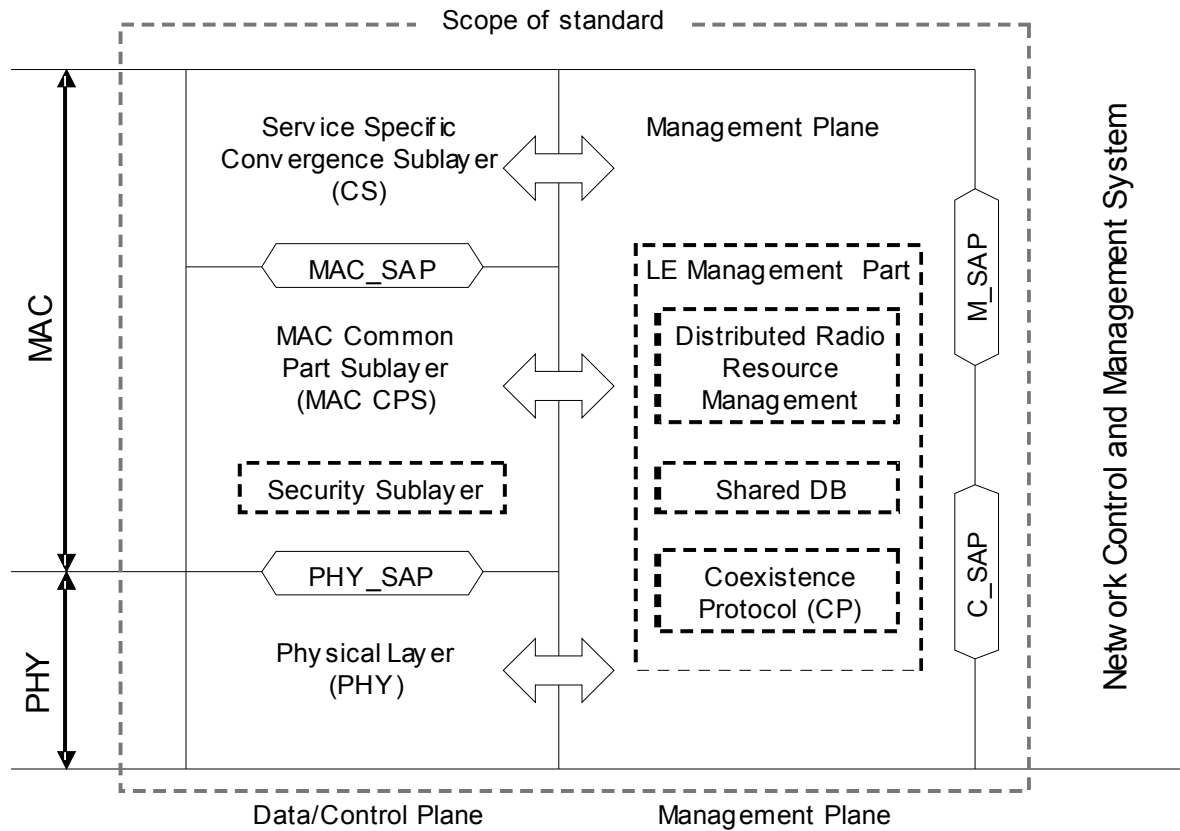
Scope of standard

MAC

PHY

Service Specific Convergence Sublayer (CS)

Management Plane

MAC_SAP

LE Management Part

M_SAP

MAC Common Part Sublayer (MAC CPS)

Distributed Radio Resource Management

Security Sublayer

Shared DB

PHY_SAP

Coexistence Protocol (CP)

C_SAP

Physical Layer (PHY)

Network Control and Management System

Data/Control Plane

Management Plane